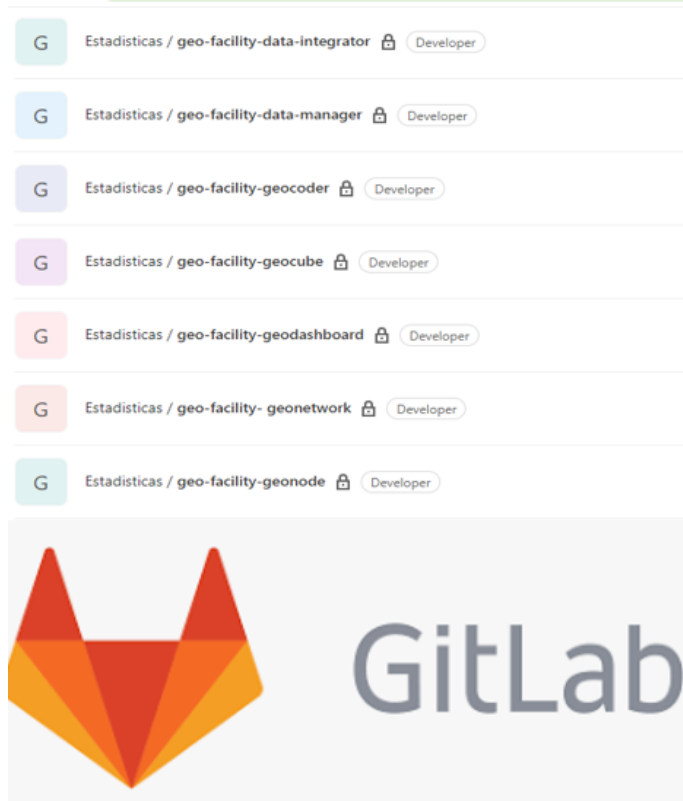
G Estadisticas / geo-facility-data-integrator Developer

G Estadisticas / geo-facility-data-manager Developer

G Estadisticas / geo-facility-geocoder Developer

G Estadisticas / geo-facility-geocube Developer

G Estadisticas / geo-facility-geodashboard Developer

G Estadisticas / geo-facility- geonetwork Developer

G Estadisticas / geo-facility-geonode Developer

GitLab